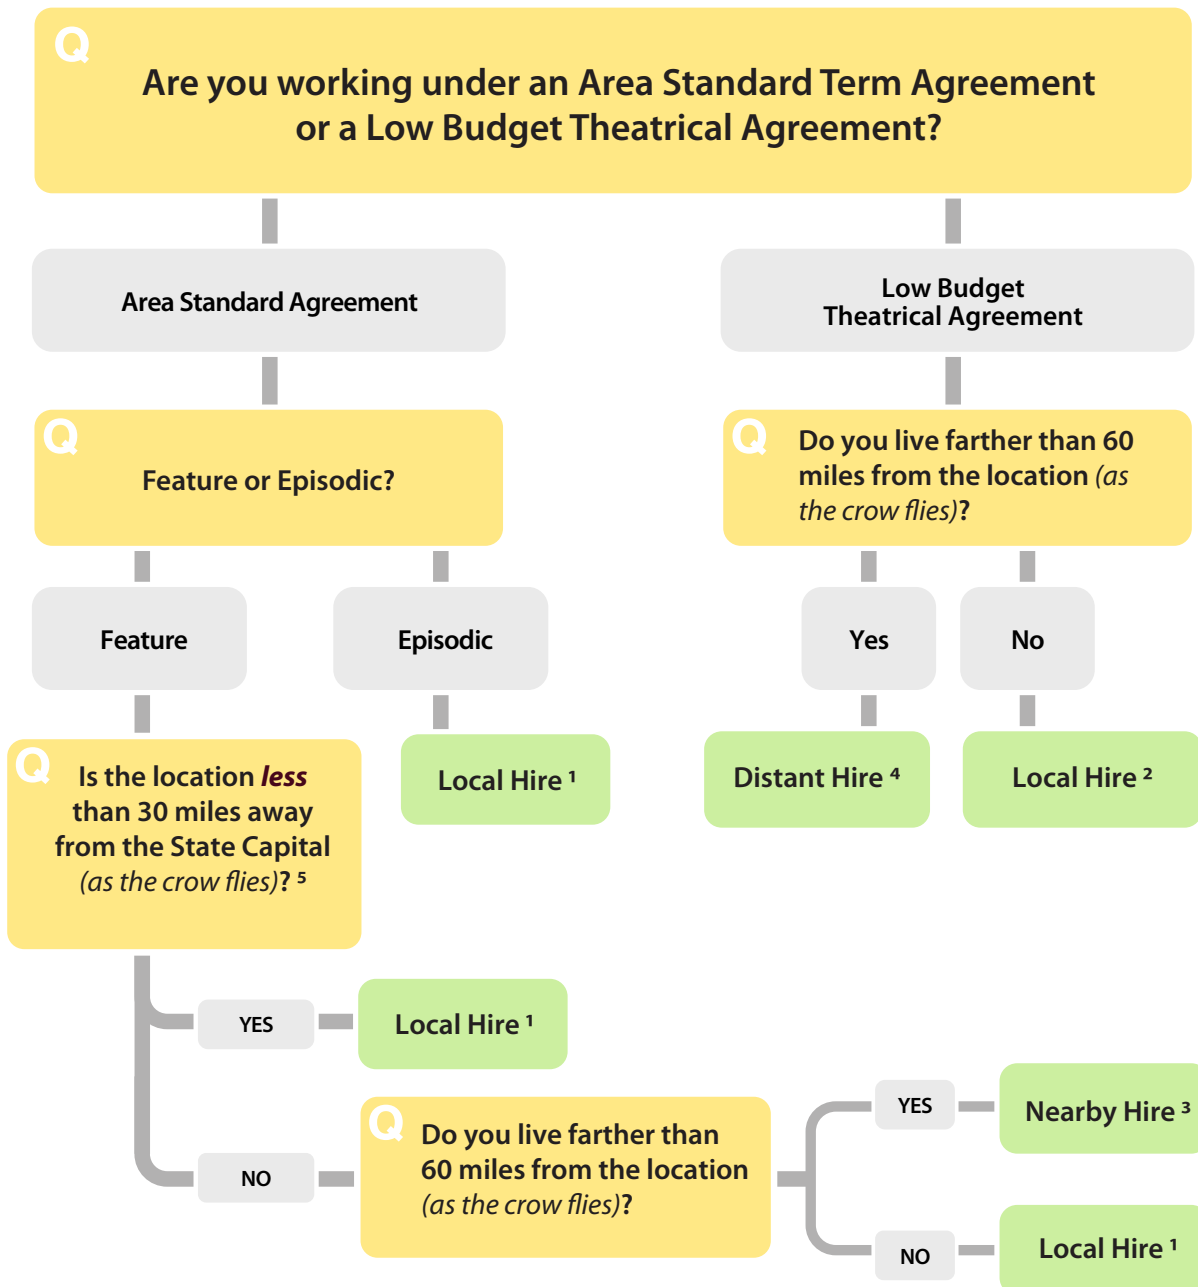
Q
Are you working under an Area Standard Term Agreement or a Low Budget Theatrical Agreement?

Area Standard Agreement

Low Budget Theatrical Agreement

Q
Feature or Episodic?

Q
Do you live farther than 60 miles from the location *(as the crow flies)*?

Feature

Episodic

Yes

No

Q
Is the location ***less*** than 30 miles away from the State Capital *(as the crow flies)*? $^5$

Local Hire $^1$

Distant Hire $^4$

Local Hire $^2$

YES

Local Hire $^1$

NO

Q
Do you live farther than 60 miles from the location *(as the crow flies)*?

YES

Nearby Hire $^3$

NO

Local Hire $^1$